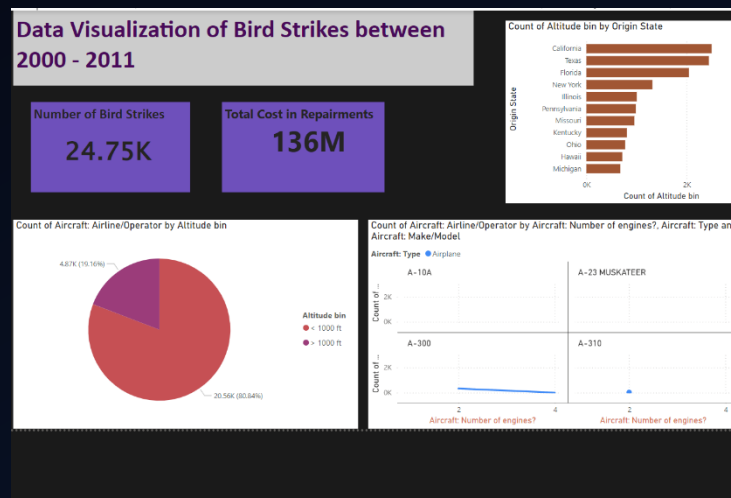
Data Visualization of Bird Strikes between 2000 - 2011

Number of Bird Strikes
24.75K

Total Cost in Repairments
136M

Count of Altitude bin by Origin State

Origin State
California
Texas
Florida
New York
Illinois
Pennsylvania
Missouri
Kentucky
Ohio
Hawaii
Michigan
0K
2K
Count of Altitude bin

Count of Aircraft: Airline/Operator by Altitude bin

4.87K (19.16%)
20.56K (80.84%)

Altitude bin
< 1000 ft
> 1000 ft

Count of Aircraft: Airline/Operator by Aircraft: Number of engines?, Aircraft: Type an Aircraft: Make/Model

Aircraft: Type ● Airplane

A-10A
A-23 MUSKATEER
A-300
A-310

Count of ...
2K
0K
Count of ...
2K
0K

2
4
2
4
Aircraft: Number of engines?
Aircraft: Number of engines?